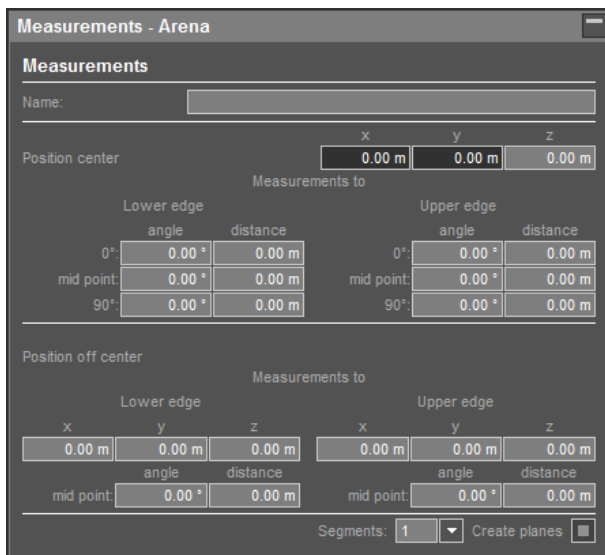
Measurements - Arena

Measurements

Name:

| | x | y | z |
|---|---|---|---|
| Position center | 0.00 m | 0.00 m | 0.00 m |

Measurements to

Lower edge

| | angle | distance |
|---|---|---|
| 0°: | 0.00 ° | 0.00 m |
| mid point: | 0.00 ° | 0.00 m |
| 90°: | 0.00 ° | 0.00 m |

Upper edge

| | angle | distance |
|---|---|---|
| 0°: | 0.00 ° | 0.00 m |
| mid point: | 0.00 ° | 0.00 m |
| 90°: | 0.00 ° | 0.00 m |

Position off center

Measurements to

Lower edge

| x | y | z |
|---|---|---|
| 0.00 m | 0.00 m | 0.00 m |

| | angle | distance |
|---|---|---|
| mid point: | 0.00 ° | 0.00 m |

Upper edge

| x | y | z |
|---|---|---|
| 0.00 m | 0.00 m | 0.00 m |

| | angle | distance |
|---|---|---|
| mid point: | 0.00 ° | 0.00 m |

Segments: 1 Create planes